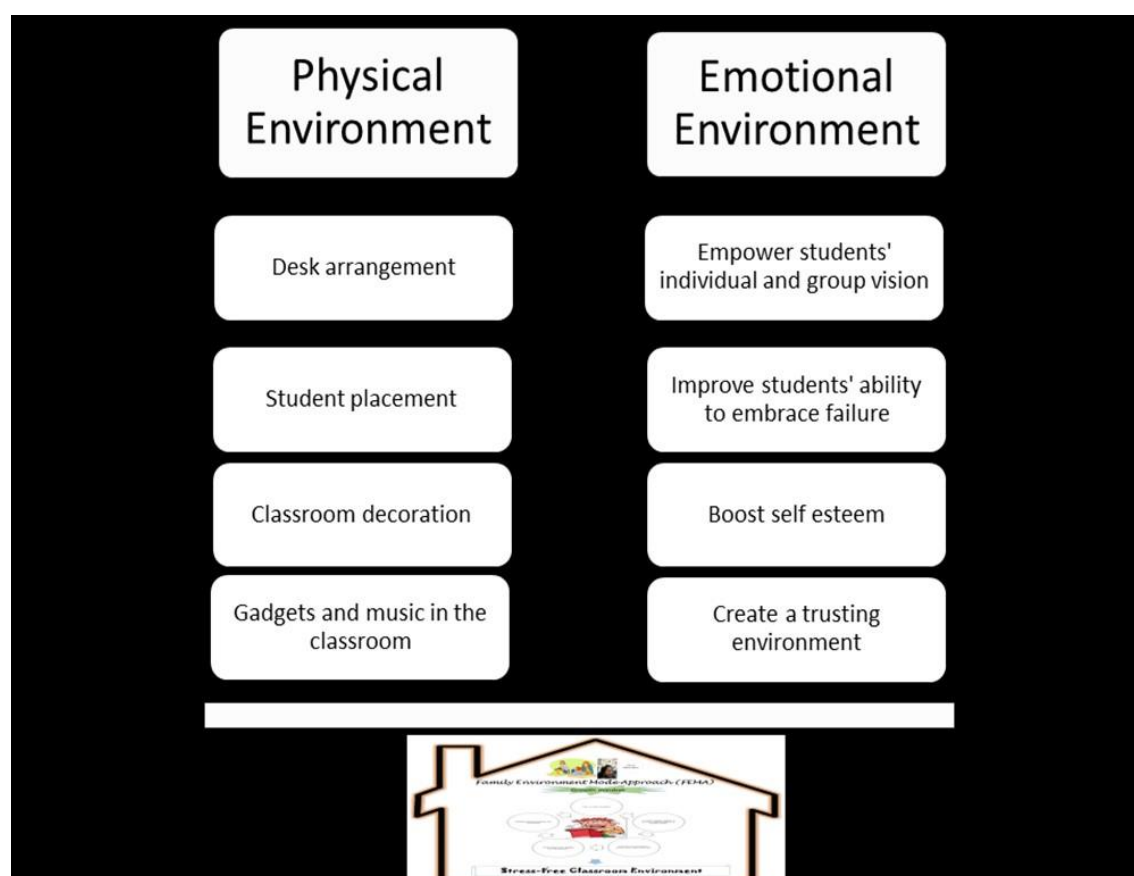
Physical Environment

Desk arrangement

Student placement

Classroom decoration

Gadgets and music in the classroom

Emotional Environment

Empower students' individual and group vision

Improve students' ability to embrace failure

Boost self esteem

Create a trusting environment

Family Environment Mode Approach (FEMA)

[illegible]

Stress-Free Classroom Environment